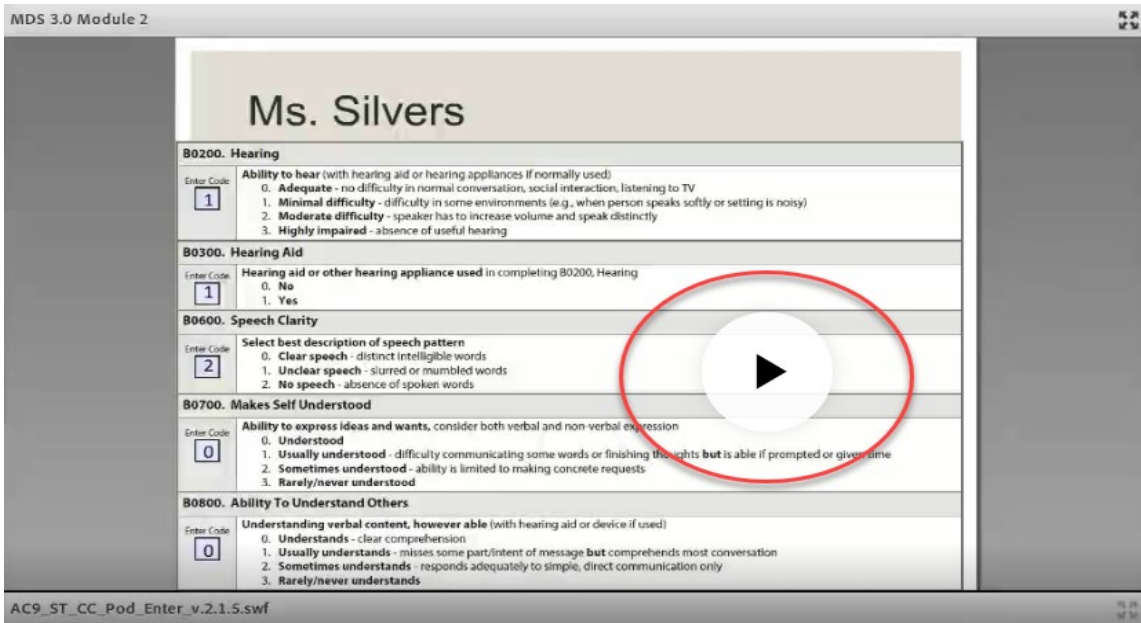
MDS 3.0 Module 2

Ms. Silvers

B0200. Hearing

Enter Code
1

Ability to hear (with hearing aid or hearing appliances if normally used)
0. Adequate - no difficulty in normal conversation, social interaction, listening to TV
1. Minimal difficulty - difficulty in some environments (e.g., when person speaks softly or setting is noisy)
2. Moderate difficulty - speaker has to increase volume and speak distinctly
3. Highly impaired - absence of useful hearing

B0300. Hearing Aid

Enter Code
1

Hearing aid or other hearing appliance used in completing B0200, Hearing
0. No
1. Yes

B0600. Speech Clarity

Enter Code
2

Select best description of speech pattern
0. Clear speech - distinct intelligible words
1. Unclear speech - slurred or mumbled words
2. No speech - absence of spoken words

B0700. Makes Self Understood

Enter Code
0

Ability to express ideas and wants, consider both verbal and non-verbal expression
0. Understood
1. Usually understood - difficulty communicating some words or finishing thoughts but is able if prompted or given time
2. Sometimes understood - ability is limited to making concrete requests
3. Rarely/never understood

B0800. Ability To Understand Others

Enter Code
0

Understanding verbal content, however able (with hearing aid or device if used)
0. Understands - clear comprehension
1. Usually understands - misses some part/intent of message but comprehends most conversation
2. Sometimes understands - responds adequately to simple, direct communication only
3. Rarely/never understands

AC9_ST_CC_Pod_Enter_v.2.1.5.swf